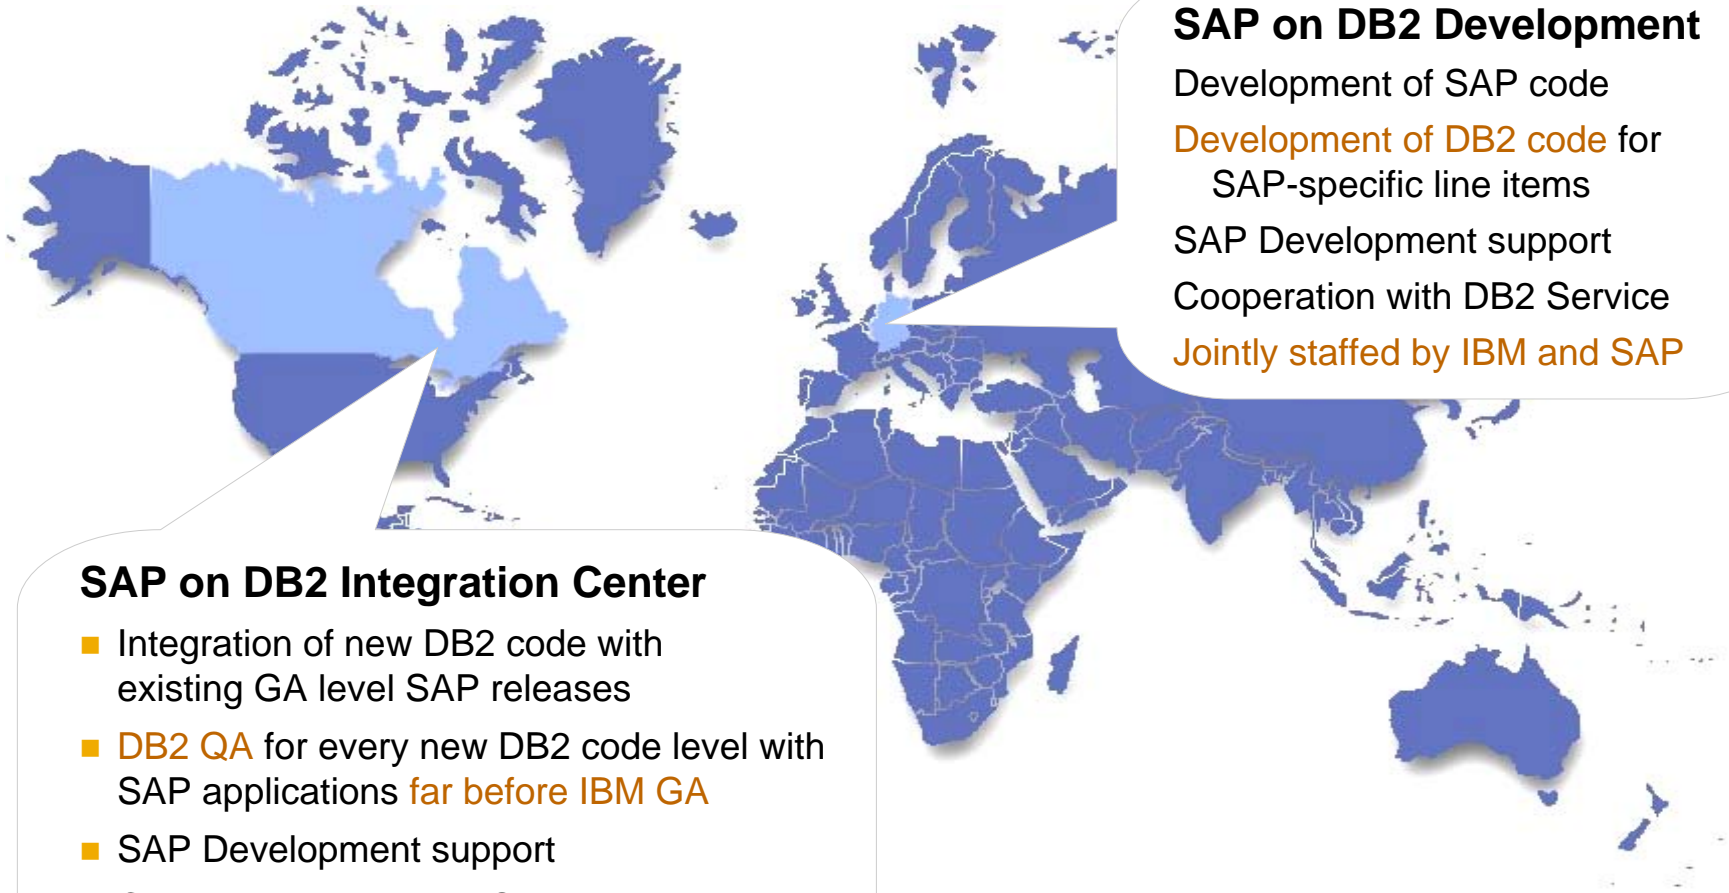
SAP on DB2 Development

Development of SAP code

Development of DB2 code for SAP-specific line items

SAP Development support

Cooperation with DB2 Service

Jointly staffed by IBM and SAP

SAP on DB2 Integration Center

Integration of new DB2 code with existing GA level SAP releases

DB2 QA for every new DB2 code level with SAP applications far before IBM GA

SAP Development support

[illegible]